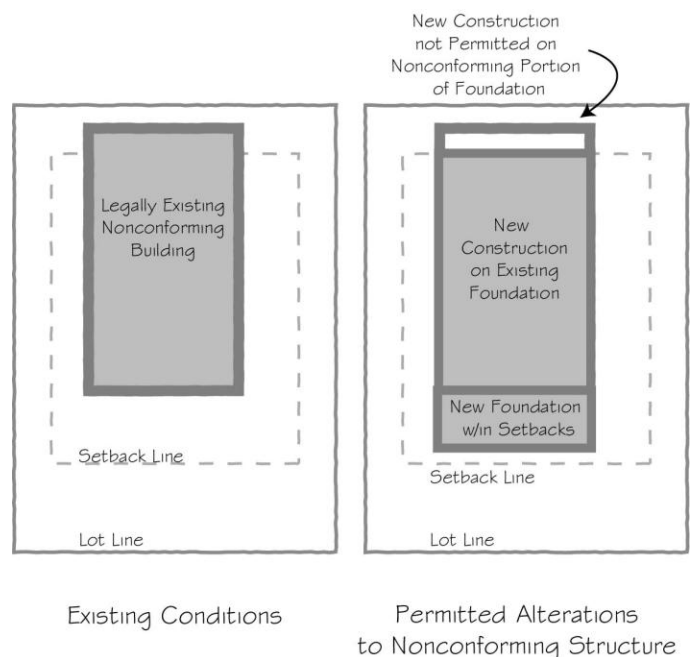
New Construction not Permitted on Nonconforming Portion of Foundation

Legally Existing Nonconforming Building

Setback Line

Lot Line

New Construction on Existing Foundation

New Foundation w/in Setbacks

Setback Line

Lot Line

Existing Conditions

Permitted Alterations to Nonconforming Structure